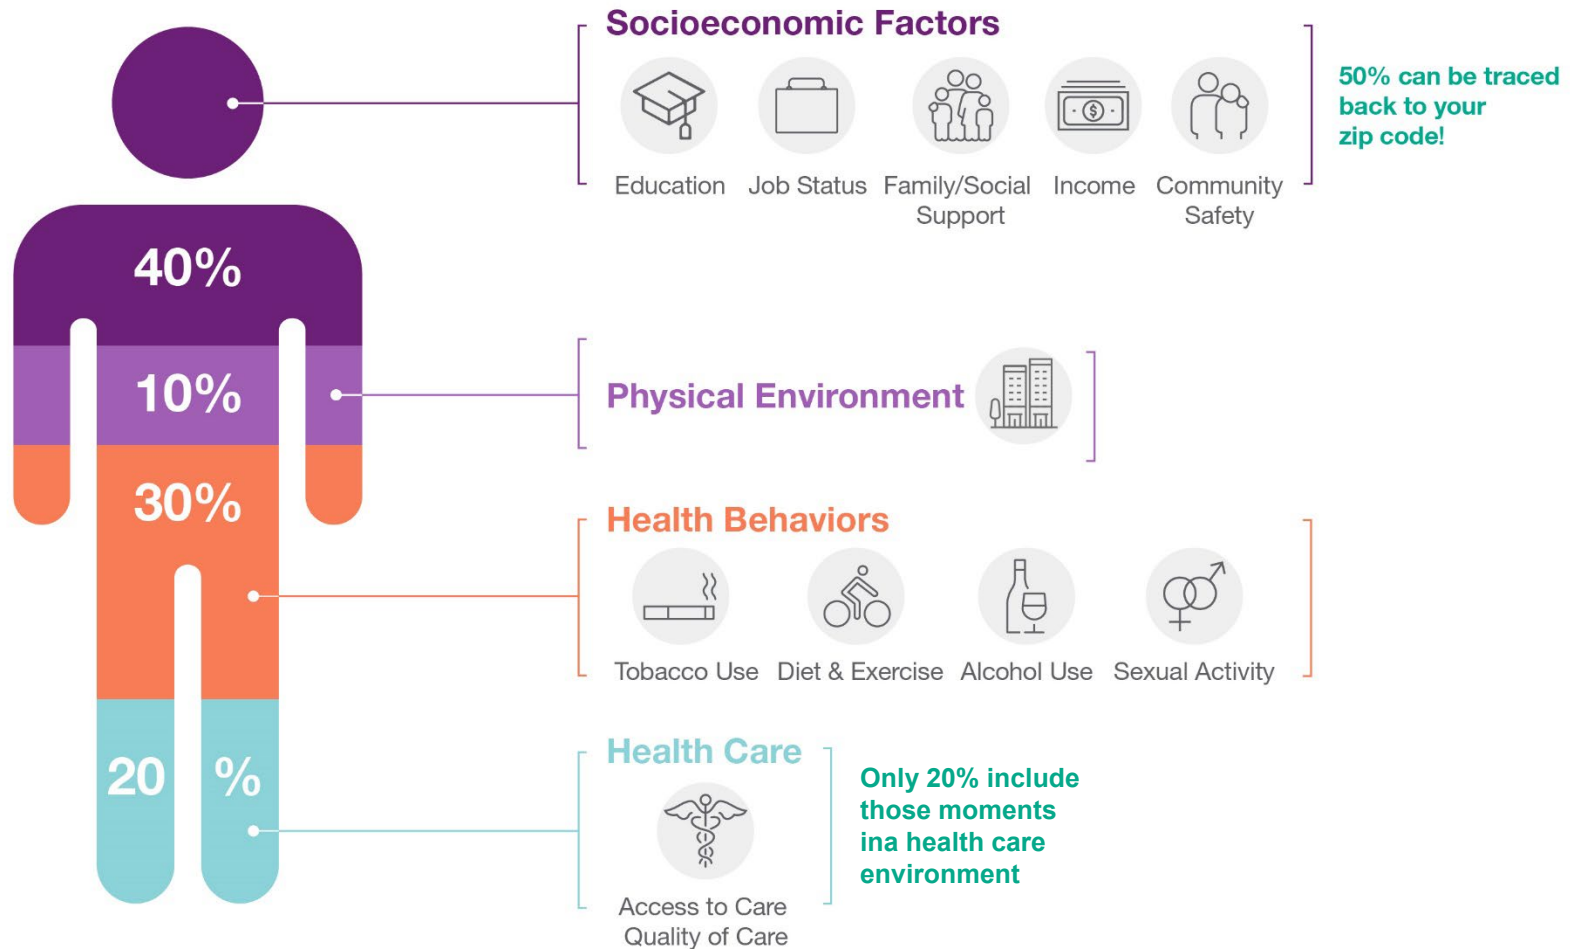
40%

10%

30%

20 %

Socioeconomic Factors

Education

Job Status

Family/Social Support

Income

Community Safety

50% can be traced back to your zip code!

Physical Environment

Health Behaviors

Tobacco Use

Diet & Exercise

Alcohol Use

Sexual Activity

Health Care

Access to Care
Quality of Care

Only 20% include those moments ina health care environment